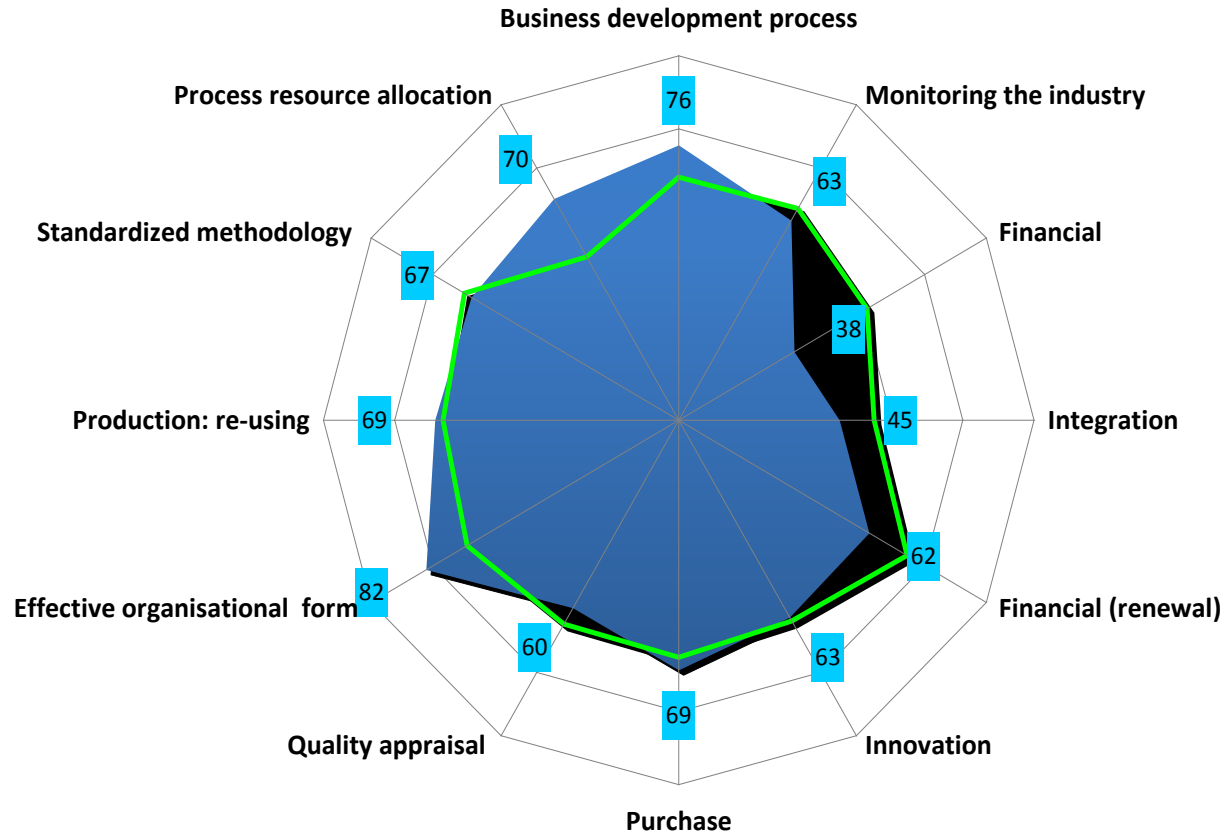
Business development process
76
Monitoring the industry
63
Financial
38
Integration
45
Financial (renewal)
62
Innovation
63
Purchase
69
Quality appraisal
60
Effective organisational form
82
Production: re-using
69
Standardized methodology
67
Process resource allocation
70